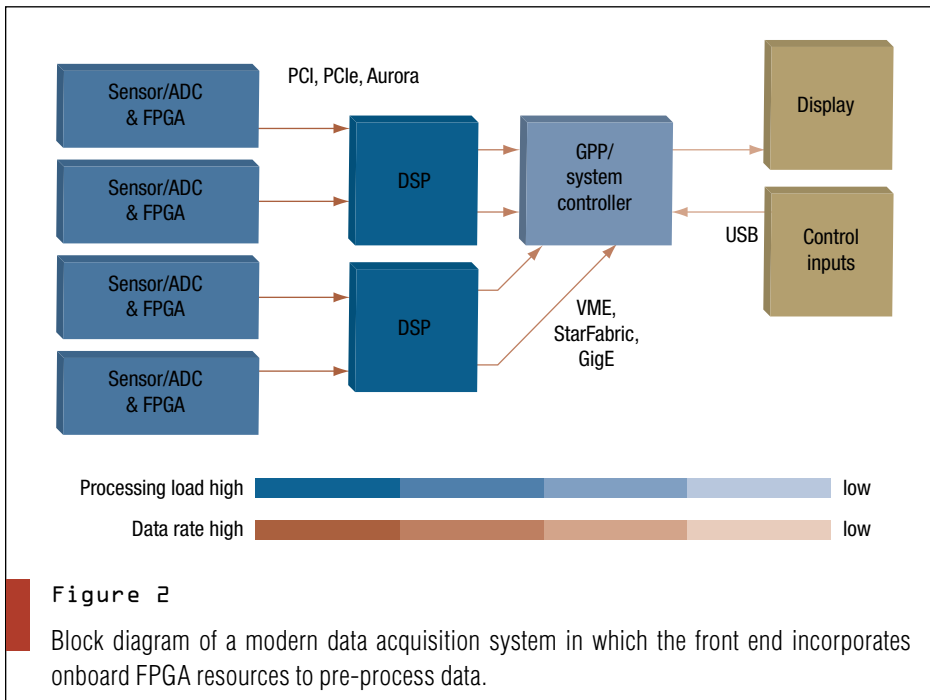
Sensor/ADC & FPGA

PCI, PCIe, Aurora

Sensor/ADC & FPGA

Sensor/ADC & FPGA

Sensor/ADC & FPGA

DSP

DSP

GPP/ system controller

VME, StarFabric, GigE

Display

USB

Control inputs

Processing load high

low

Data rate high

low

Figure 2

Block diagram of a modern data acquisition system in which the front end incorporates onboard FPGA resources to pre-process data.